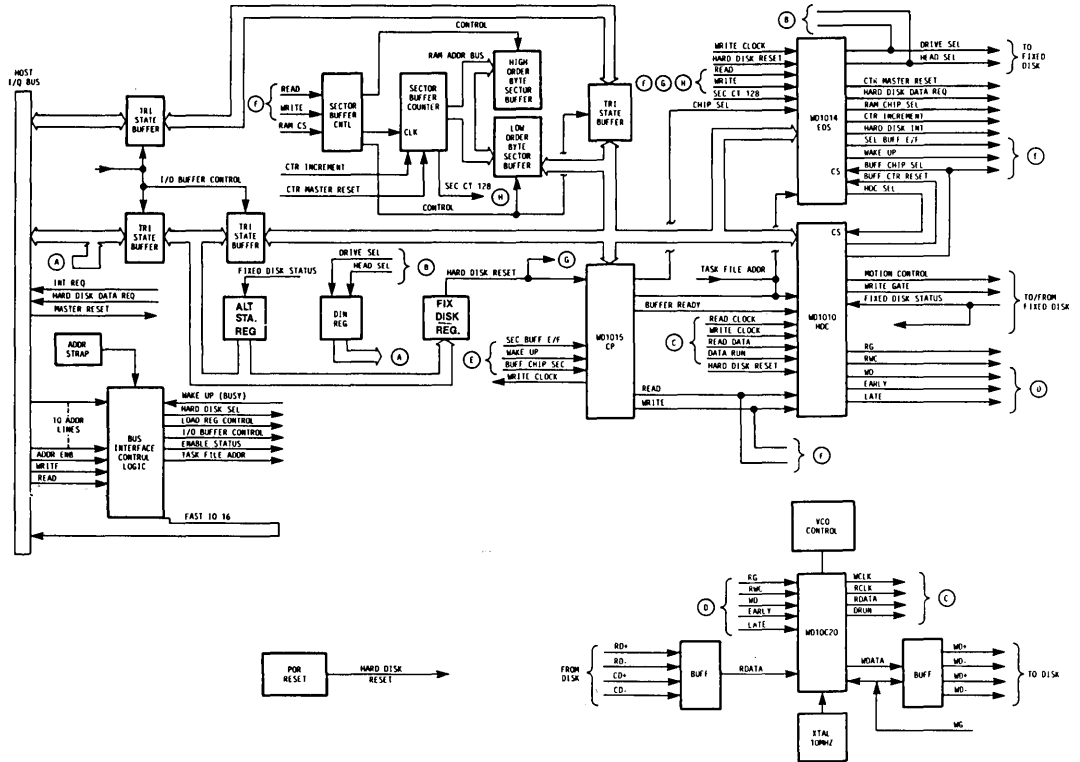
HOST I/O BUS

TRI STATE BUFFER

TRI STATE BUFFER

TRI STATE BUFFER

CONTROL

READ
WRITE
RAM CS

SECTOR BUFFER CNTL

SECTOR BUFFER COUNTER

CLK

RAM ADDR BUS

HIGH ORDER BYTE SECTOR BUFFER

LOW ORDER BYTE SECTOR BUFFER

TRI STATE BUFFER

CHIP SEL

CTR INCREMENT

CTR MASTER RESET

SEC CT 128

CONTROL

I/O BUFFER CONTROL

INT REQ
HARD DISK DATA REQ
MASTER RESET

FIXED DISK STATUS

ALT STA. REG

DRIVE SEL
HEAD SEL

DIN REG

FIX DISK REG.

HARD DISK RESET

ADDR STRAP

TO ADDR LINES
ADDR ENB
WRITE
READ

BUS INTERFACE CONTROL LOGIC

WAKE UP (BUSY)
HARD DISK SEL
LOAD REG CONTROL
I/O BUFFER CONTROL
ENABLE STATUS
TASK FILE ADDR

FAST IO 16

SEC BUFF E/F
WAKE UP
BUFF CHIP SEC
WRITE CLOCK

WD1015 CP

READ
WRITE

BUFFER READY

TASK FILE ADDR

WRITE CLOCK
HARD DISK RESET
READ
WRITE
SEC CT 128

WD1014 EDS

CS

DRIVE SEL
HEAD SEL

TO FIXED DISK

CTR MASTER RESET
HARD DISK DATA REQ
RAM CHIP SEL
CTR INCREMENT
HARD DISK INT
SEL BUFF E/F
WAKE UP
BUFF CHIP SEL
BUFF CTR RESET
HDC SEL

CS

WD1010 HDC

MOTION CONTROL
WRITE GATE
FIXED DISK STATUS

TO/FROM FIXED DISK

READ CLOCK
WRITE CLOCK
READ DATA
DATA RUN
HARD DISK RESET

RG
RWC
WD
EARLY
LATE

A B C D E F G H

VCO CONTROL

RG
RWC
WD
EARLY
LATE

WD10C20

WCLK
RCLK
RDATA
DRUN

FROM DISK

RD+
RD-
CD+
CD-

BUFF

RDATA

WDATA

BUFF

WD+
WD-
WD+
WD-

TO DISK

WG

XTAL 10MHZ

POR RESET

HARD DISK RESET